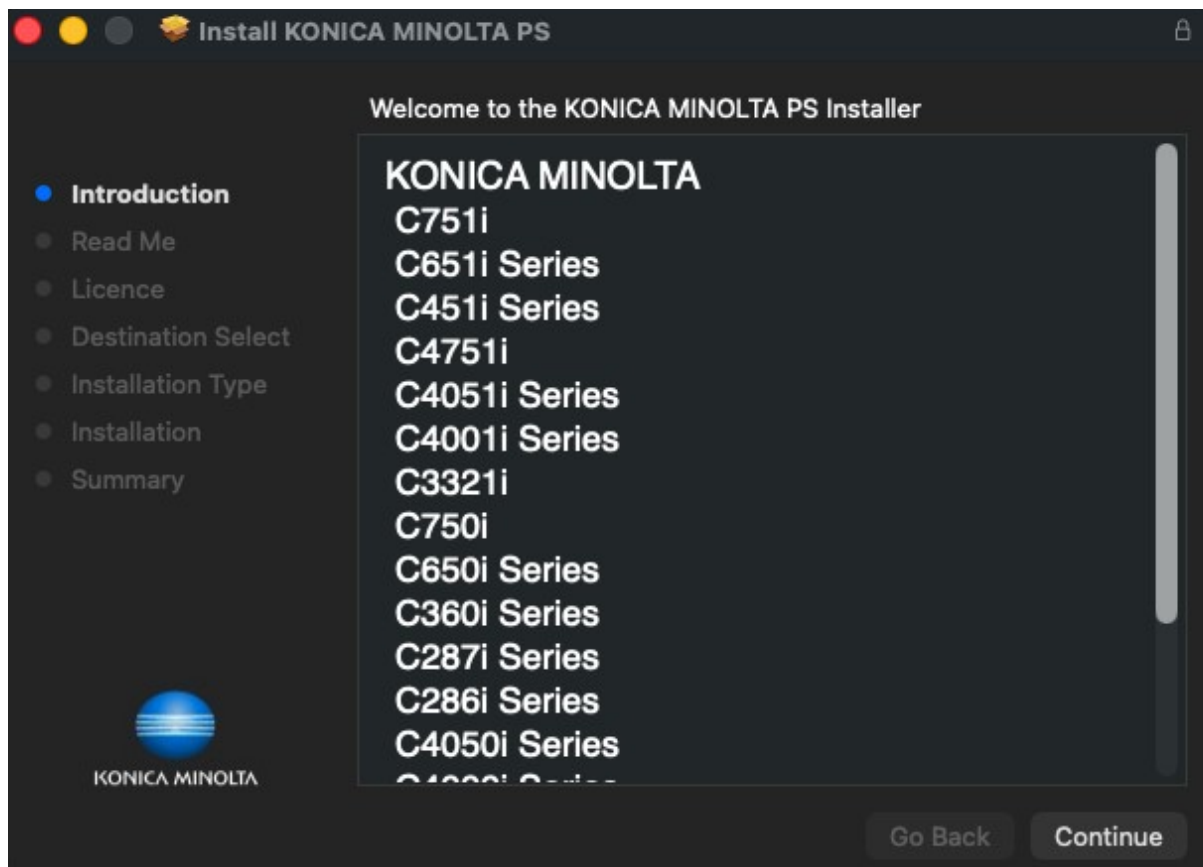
Install KONICA MINOLTA PS

Welcome to the KONICA MINOLTA PS Installer

Introduction
Read Me
Licence
Destination Select
Installation Type
Installation
Summary

KONICA MINOLTA

KONICA MINOLTA
C751i
C651i Series
C451i Series
C4751i
C4051i Series
C4001i Series
C3321i
C750i
C650i Series
C360i Series
C287i Series
C286i Series
C4050i Series
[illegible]

Go Back
Continue